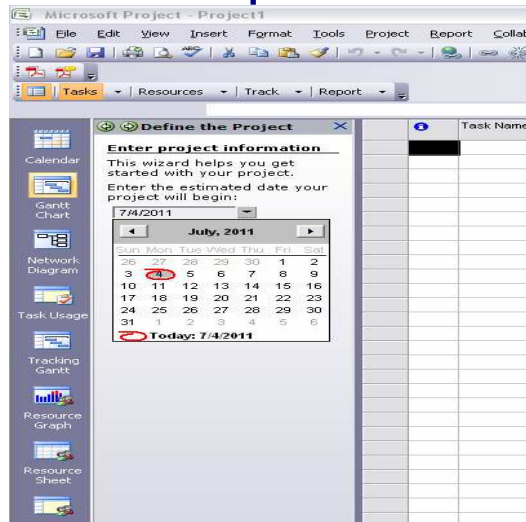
Microsoft Project - Project1

File Edit View Insert Format Tools Project Report Collab

Tasks ▾ | Resources ▾ | Track ▾ | Report ▾

Calendar

Gantt Chart

Network Diagram

Task Usage

Tracking Gantt

Resource Graph

Resource Sheet

Define the Project

Enter project information

This wizard helps you get started with your project.

Enter the estimated date your project will begin:

7/4/2011

July, 2011

| Sun | Mon | Tue | Wed | Thu | Fri | Sat |
|---|---|---|---|---|---|---|
| 26 | 27 | 28 | 29 | 30 | 1 | 2 |
| 3 | 4 | 5 | 6 | 7 | 8 | 9 |
| 10 | 11 | 12 | 13 | 14 | 15 | 16 |
| 17 | 18 | 19 | 20 | 21 | 22 | 23 |
| 24 | 25 | 26 | 27 | 28 | 29 | 30 |
| 31 | 1 | 2 | 3 | 4 | 5 | 6 |

Today: 7/4/2011

Task Name